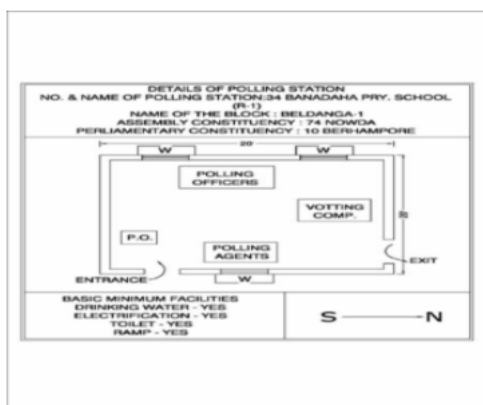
DETAILS OF POLLING STATION
NO. & NAME OF POLLING STATION:34 BANADAHA PRY. SCHOOL (R-1)
NAME OF THE BLOCK : BELDANGA-1
ASSEMBLY CONSTITUENCY : 74 NOWDA
PERLIAMENTARY CONSTITUENCY : 10 BERHAMPORE

20
W
W
POLLING OFFICERS
VOTTING COMP.
15
P.O.
POLLING AGENTS
ENTRANCE
EXIT
W

BASIC MINIMUM FACILITIES
DRINKING WATER - YES
ELECTRIFICATION - YES
TOILET - YES
RAMP - YES

S ——— N